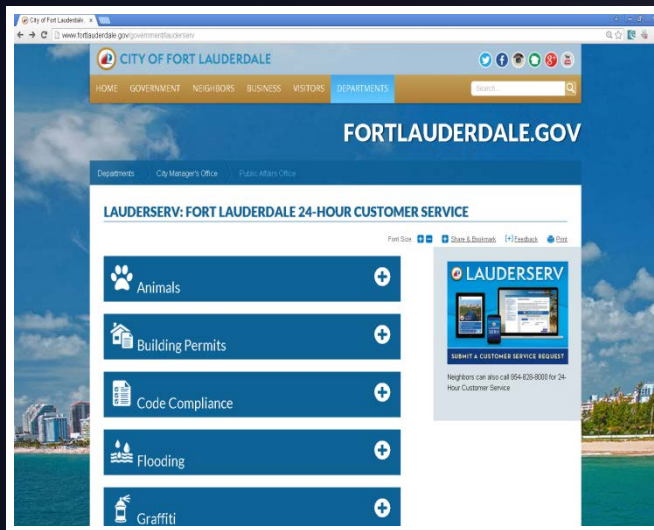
City of Fort Lauderdale ×

www.fortlauderdale.gov/government/lauderserv

CITY OF FORT LAUDERDALE

HOME GOVERNMENT NEIGHBORS BUSINESS VISITORS DEPARTMENTS

Search...

FORTLAUDERDALE.GOV

Departments City Manager's Office Public Affairs Office

LAUDERSERV: FORT LAUDERDALE 24-HOUR CUSTOMER SERVICE

Font Size Share & Bookmark Feedback Print

Animals

Building Permits

Code Compliance

Flooding

Graffiti

LAUDERSERV

SUBMIT A CUSTOMER SERVICE REQUEST

Neighbors can also call 954-828-8000 for 24-Hour Customer Service